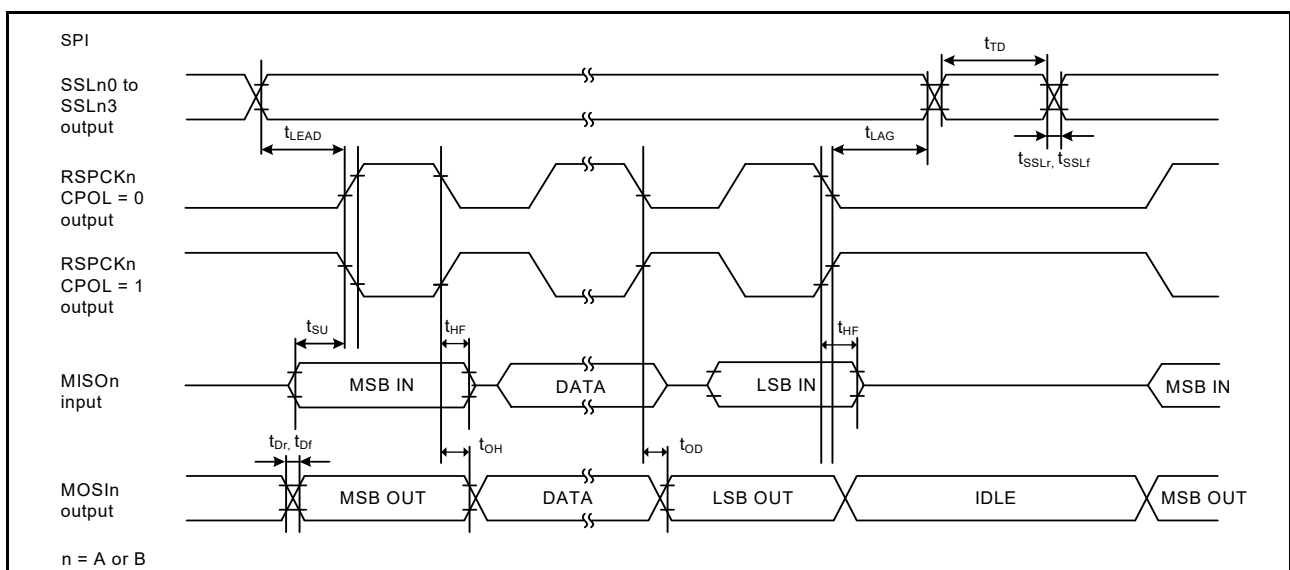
SPI

SSLn0 to SSLn3 output

$t_{TD}$

$t_{LEAD}$

$t_{LAG}$

$t_{SSLr}$, $t_{SSLf}$

RSPCKn CPOL = 0 output

RSPCKn CPOL = 1 output

$t_{SU}$

$t_{HF}$

$t_{HF}$

MISOn input

MSB IN

DATA

LSB IN

MSB IN

$t_{Dr}$, $t_{Df}$

$t_{OH}$

$t_{OD}$

MOSIn output

MSB OUT

DATA

LSB OUT

IDLE

MSB OUT

n = A or B